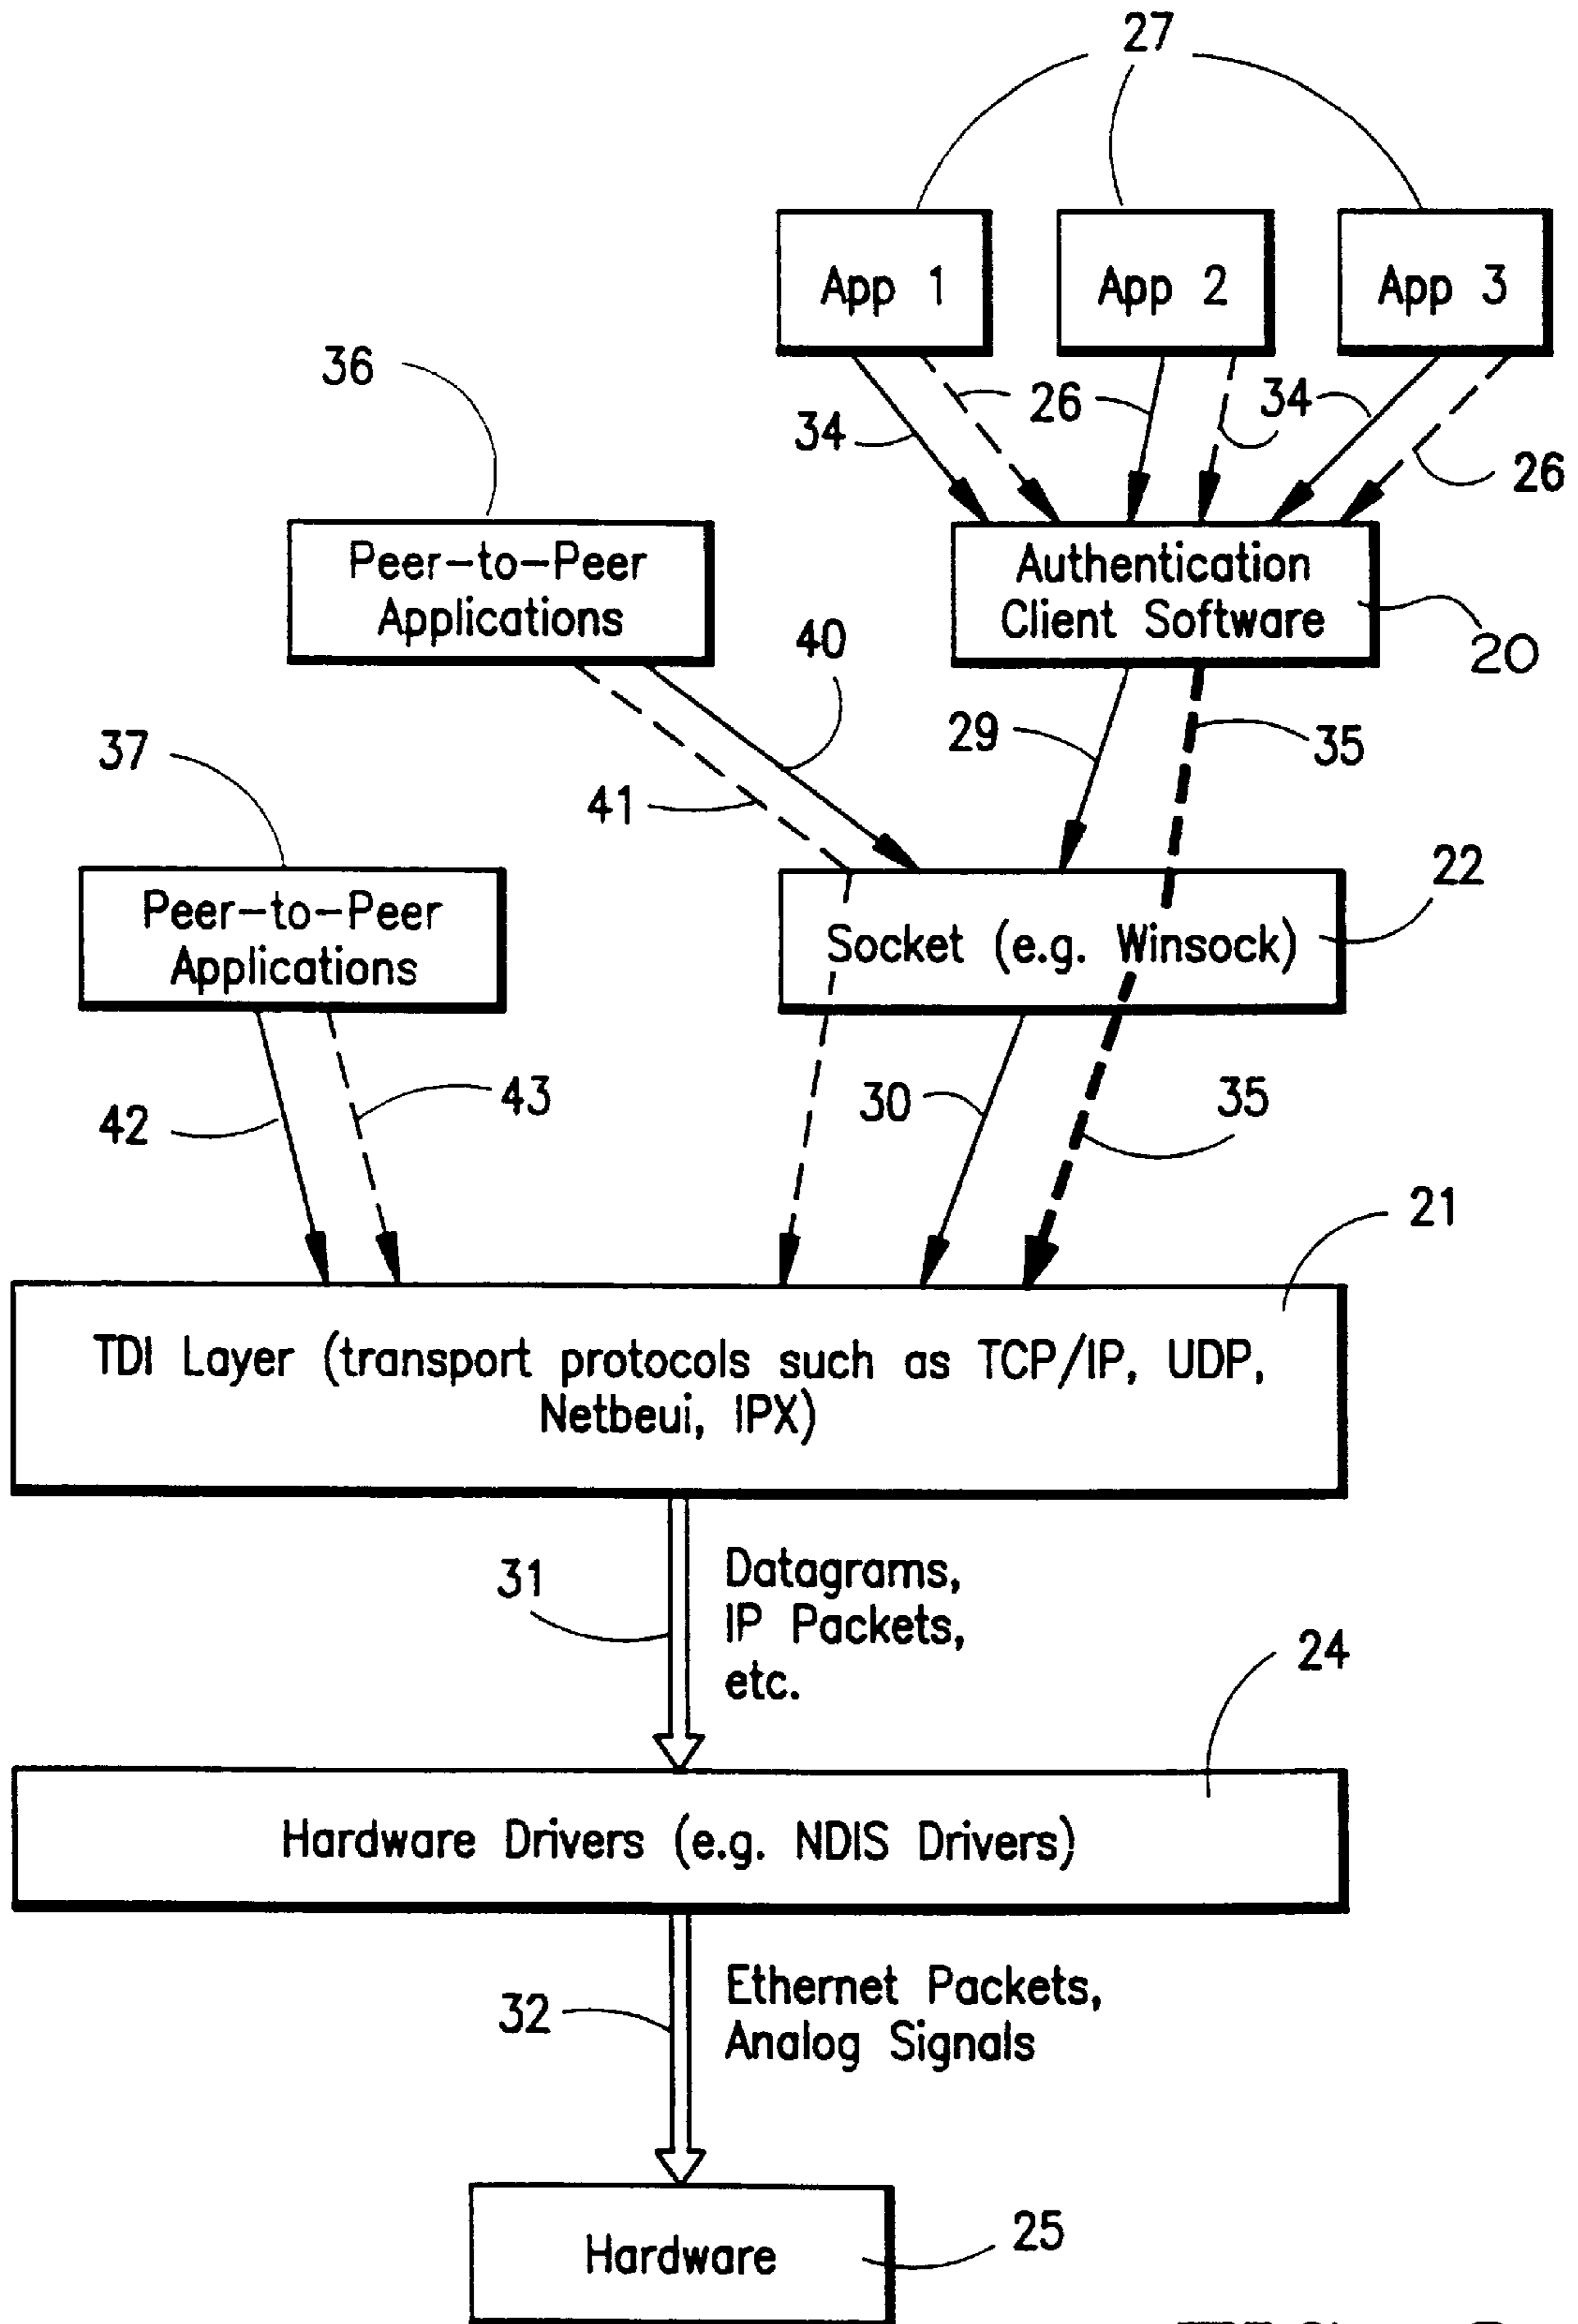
27

App 1

App 2

App 3

36

26

34

34

26

34

26

Peer-to-Peer Applications

Authentication Client Software

20

40

29

35

37

41

22

Peer-to-Peer Applications

Socket (e.g. Winsock)

43

30

35

42

21

TDI Layer (transport protocols such as TCP/IP, UDP, Netbeui, IPX)

31

Datagrams, IP Packets, etc.

24

Hardware Drivers (e.g. NDIS Drivers)

32

Ethernet Packets, Analog Signals

Hardware

25